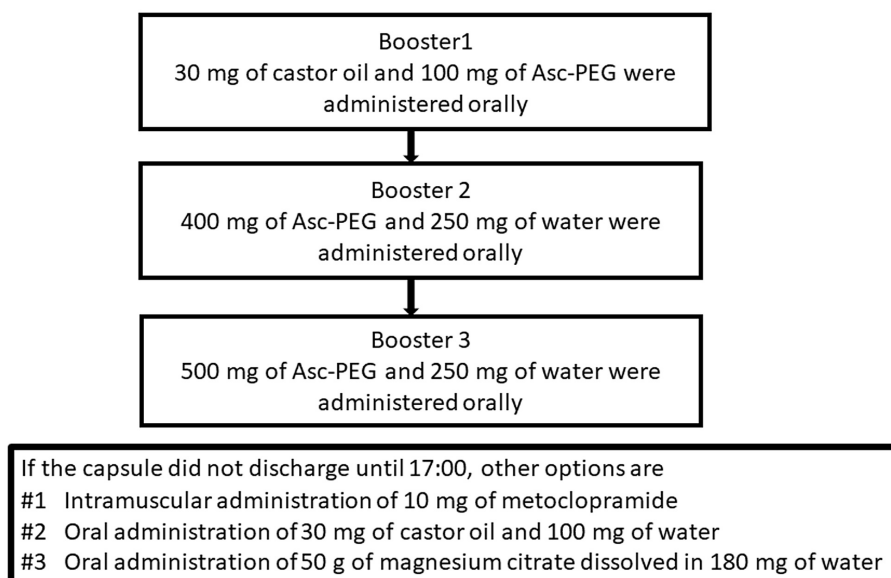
Booster1
30 mg of castor oil and 100 mg of Asc-PEG were administered orally

Booster 2
400 mg of Asc-PEG and 250 mg of water were administered orally

Booster 3
500 mg of Asc-PEG and 250 mg of water were administered orally

If the capsule did not discharge until 17:00, other options are
#1 Intramuscular administration of 10 mg of metoclopramide
#2 Oral administration of 30 mg of castor oil and 100 mg of water
#3 Oral administration of 50 g of magnesium citrate dissolved in 180 mg of water